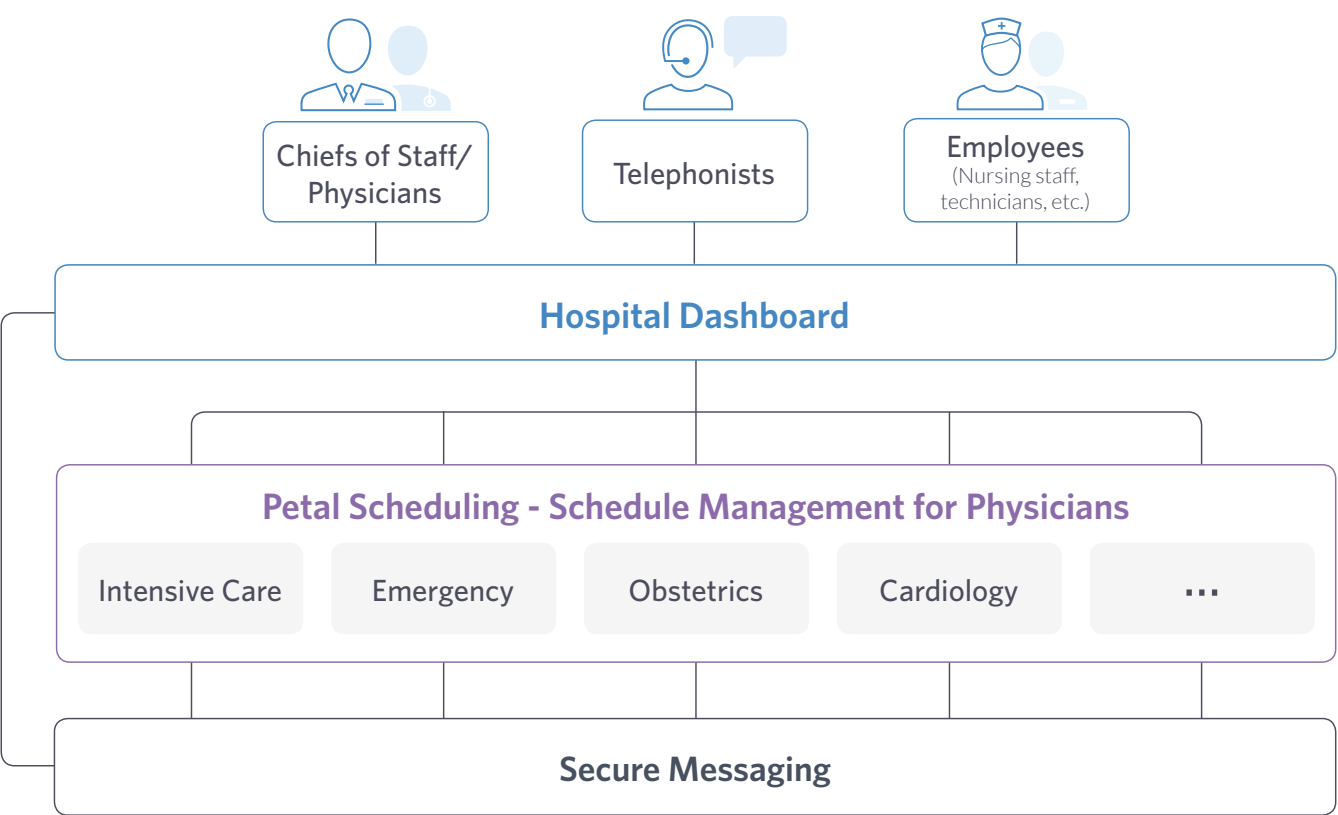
Chiefs of Staff/ Physicians

Telephonists

Employees
(Nursing staff, technicians, etc.)

Hospital Dashboard

Petal Scheduling - Schedule Management for Physicians

Intensive Care

Emergency

Obstetrics

Cardiology

...

Secure Messaging